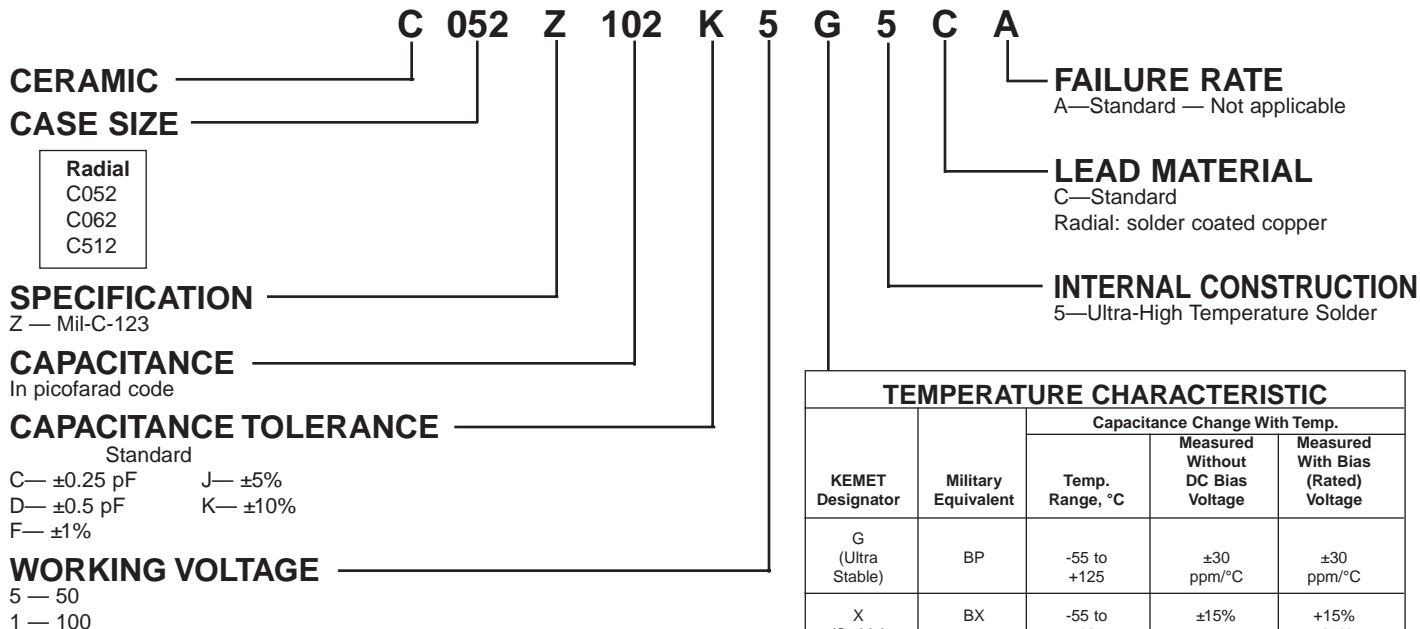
C 052 Z 102 K 5 G 5 C A

CERAMIC

CASE SIZE

| Radial |
|---|
| C052 |
| C062 |
| C512 |

SPECIFICATION
Z — Mil-C-123

CAPACITANCE
In picofarad code

CAPACITANCE TOLERANCE
Standard
C— ±0.25 pF J— ±5%
D— ±0.5 pF K— ±10%
F— ±1%

WORKING VOLTAGE
5 — 50
1 — 100

FAILURE RATE
A—Standard — Not applicable

LEAD MATERIAL
C—Standard
Radial: solder coated copper

INTERNAL CONSTRUCTION
5—Ultra-High Temperature Solder

TEMPERATURE CHARACTERISTIC

| KEMET Designator | Military Equivalent | Temp. Range, °C | Capacitance Change With Temp. Measured Without DC Bias Voltage | Capacitance Change With Temp. Measured With Bias (Rated) Voltage |
|---|---|---|---|---|
| G (Ultra Stable) | BP | -55 to +125 | ±30 ppm/°C | ±30 ppm/°C |
| X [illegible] | BX | -55 to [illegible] | ±15% | +15% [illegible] |